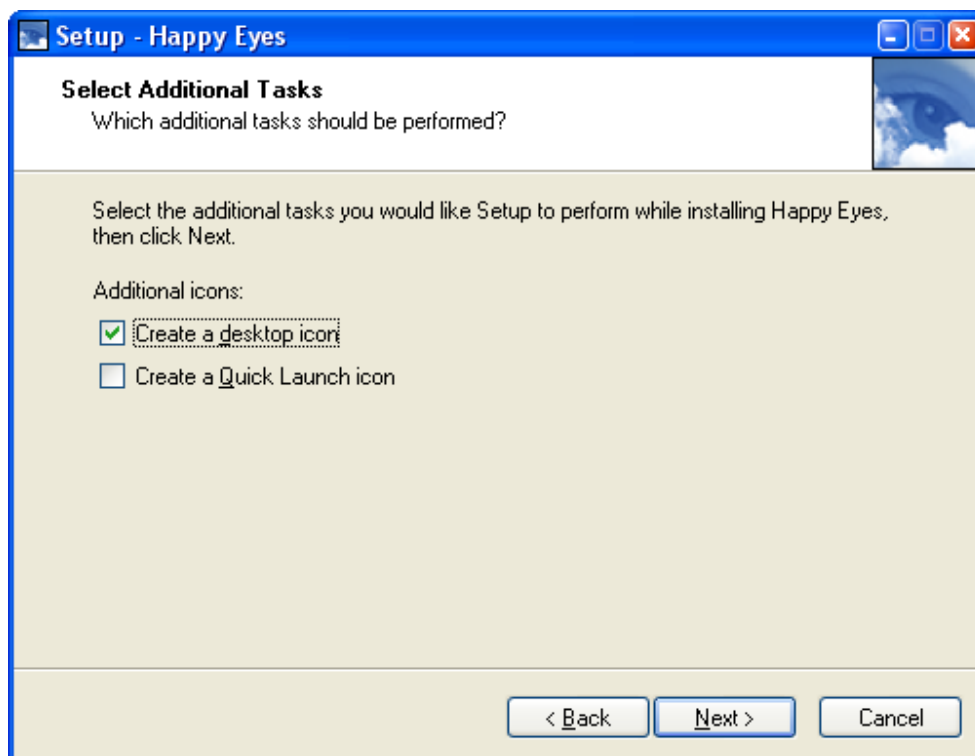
Setup - Happy Eyes

Select Additional Tasks
Which additional tasks should be performed?

Select the additional tasks you would like Setup to perform while installing Happy Eyes, then click Next.

Additional icons:

Create a desktop icon

Create a Quick Launch icon

< Back
Next >
Cancel